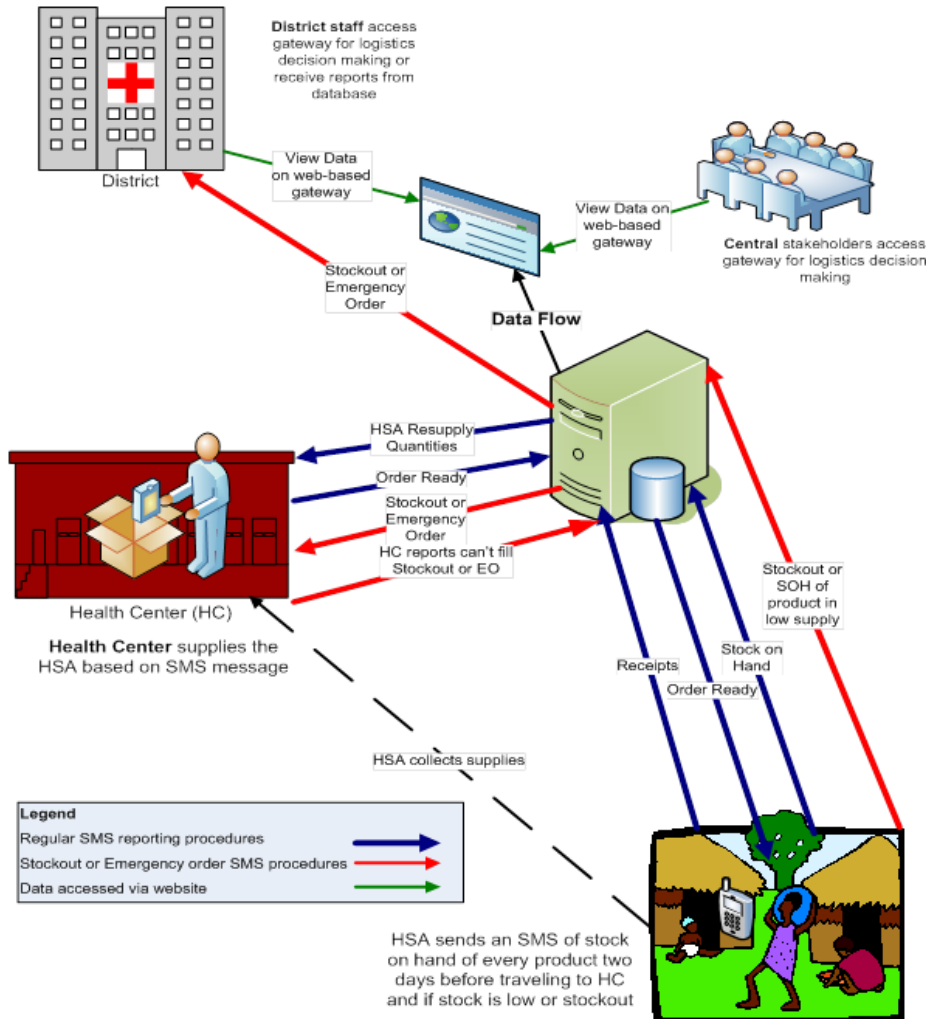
District staff access gateway for logistics decision making or receive reports from database

District

View Data on web-based gateway

View Data on web-based gateway

Central stakeholders access gateway for logistics decision making

Stockout or Emergency Order

Data Flow

HSA Resupply Quantities

Order Ready

Stockout or Emergency Order

HC reports can't fill Stockout or EO

Health Center (HC)

Health Center supplies the HSA based on SMS message

Stockout or SOH of product in low supply

Receipts

Stock on Hand

Order Ready

HSA collects supplies

Legend
Regular SMS reporting procedures
Stockout or Emergency order SMS procedures
Data accessed via website

HSA sends an SMS of stock on hand of every product two days before traveling to HC and if stock is low or stockout